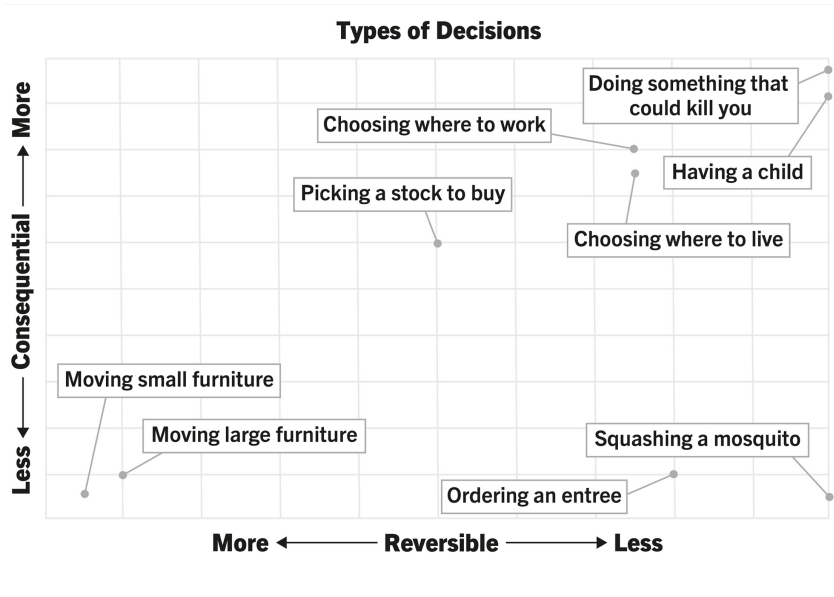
Types of Decisions

More ← Consequential → Less

Doing something that could kill you

Choosing where to work

Having a child

Picking a stock to buy

Choosing where to live

Moving small furniture

Moving large furniture

Squashing a mosquito

Ordering an entree

More ← Reversible → Less